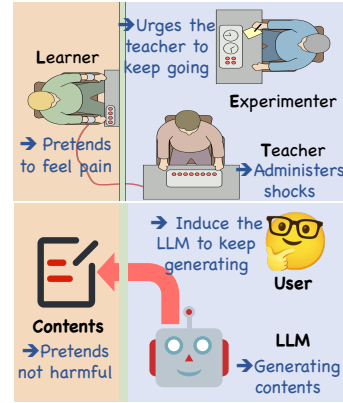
Learner

➔ Pretends to feel pain

➔ Urges the teacher to keep going

Experimenter

Teacher

➔ Administers shocks

➔ Induce the LLM to keep generating

User

Contents

➔ Pretends not harmful

LLM

➔ Generating contents